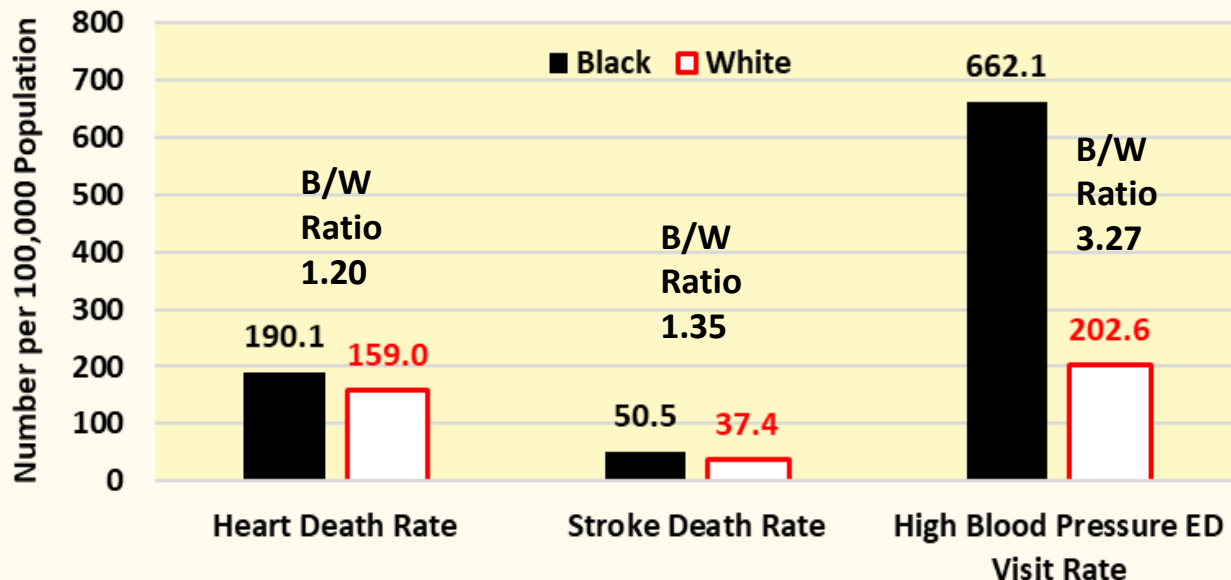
Number per 100,000 Population

800
700
600
500
400
300
200
100
0

Black White

B/W Ratio 1.20

190.1 159.0

B/W Ratio 1.35

50.5 37.4

662.1

B/W Ratio 3.27

202.6

Heart Death Rate

Stroke Death Rate

High Blood Pressure ED Visit Rate